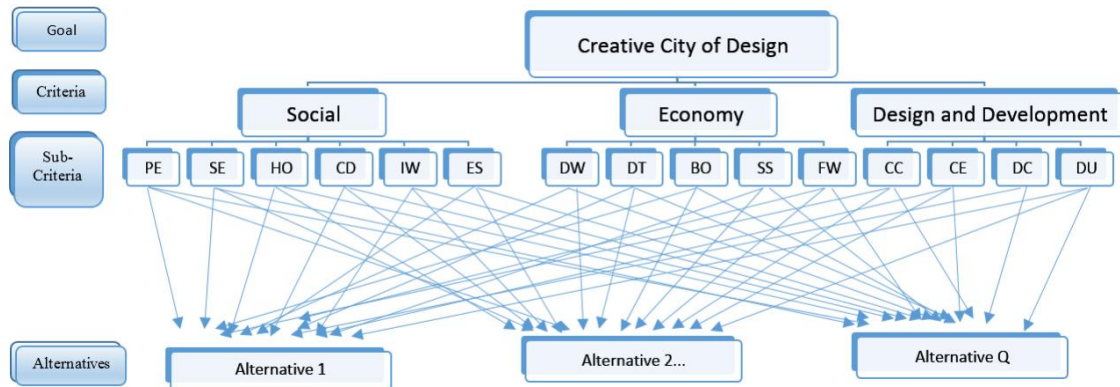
Goal

Creative City of Design

Criteria

Social

Economy

Design and Development

Sub-Criteria

PE SE HO CD IW ES

DW DT BO SS FW

CC CE DC DU

Alternatives

Alternative 1

Alternative 2...

Alternative Q